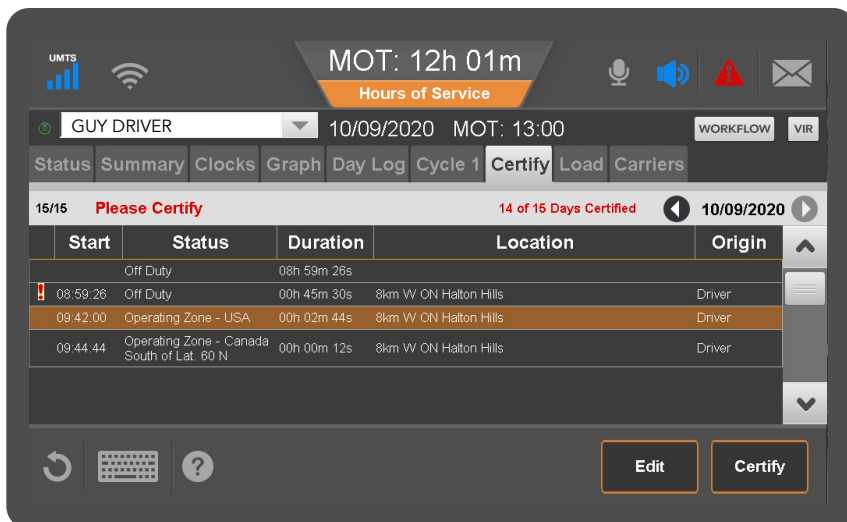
UMTS

MOT: 12h 01m

Hours of Service

GUY DRIVER

10/09/2020 MOT: 13:00

WORKFLOW

VIR

Status Summary Clocks Graph Day Log Cycle 1 Certify Load Carriers

15/15 Please Certify

14 of 15 Days Certified

10/09/2020

| | Start | Status | Duration | Location | Origin |
|---|---|---|---|---|---|
| | | Off Duty | 08h 59m 26s | | |
| ! | 08:59:26 | Off Duty | 00h 45m 30s | 8km W ON Halton Hills | Driver |
| | 09:42:00 | Operating Zone - USA | 00h 02m 44s | 8km W ON Halton Hills | Driver |
| | 09:44:44 | Operating Zone - Canada South of Lat. 60 N | 00h 00m 12s | 8km W ON Halton Hills | Driver |

Edit

Certify